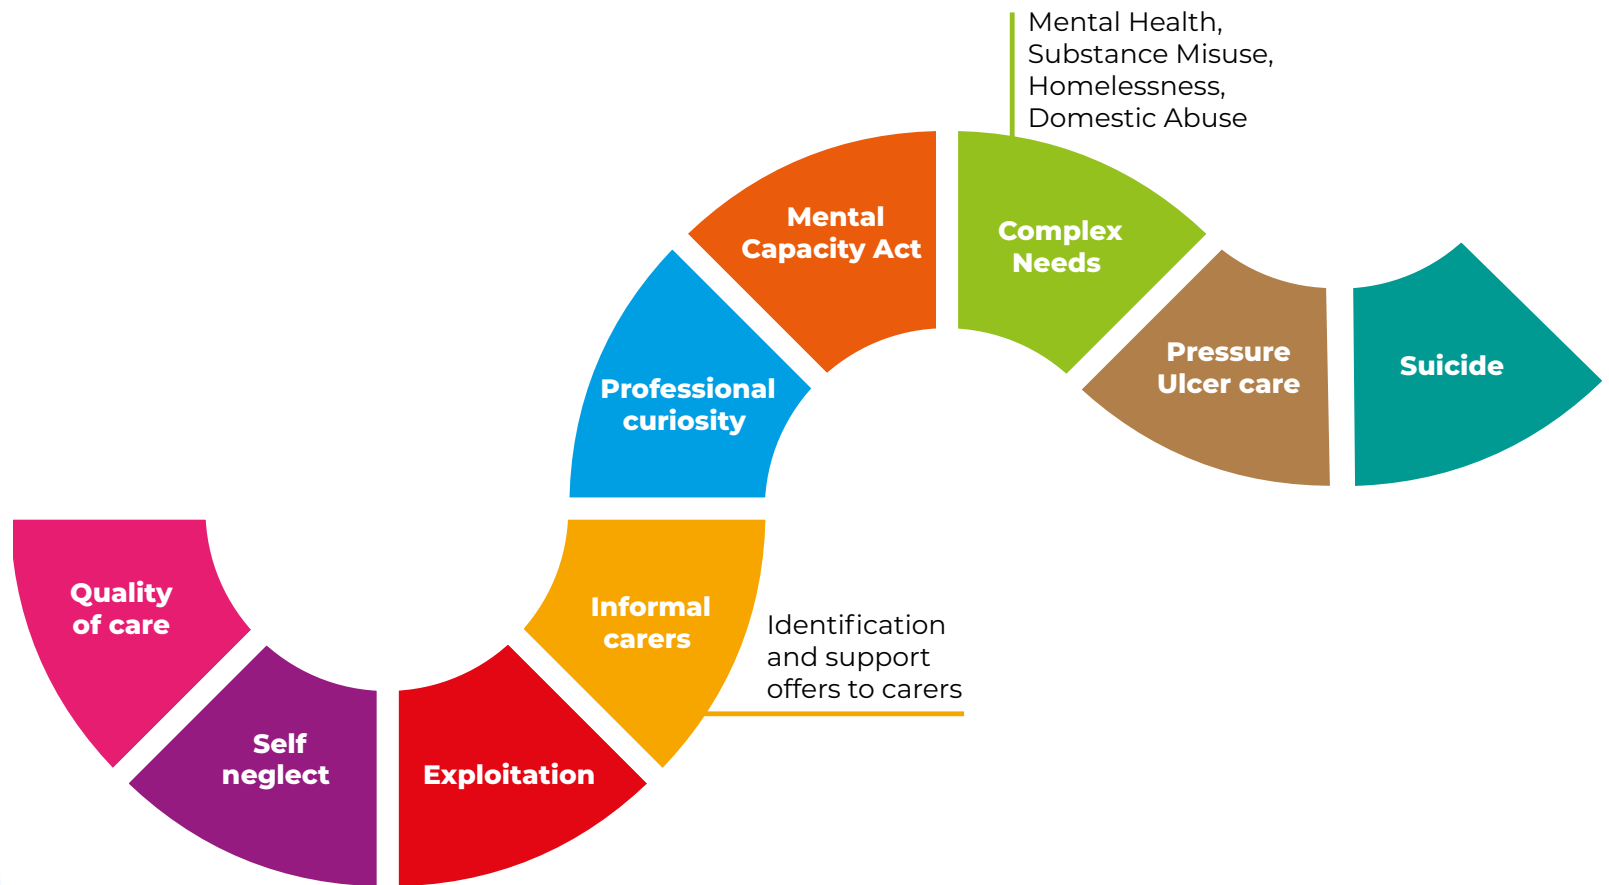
Quality of care

Self neglect

Exploitation

Informal carers

Identification and support offers to carers

Professional curiosity

Mental Capacity Act

Complex Needs

Mental Health, Substance Misuse, Homelessness, Domestic Abuse

Pressure Ulcer care

Suicide